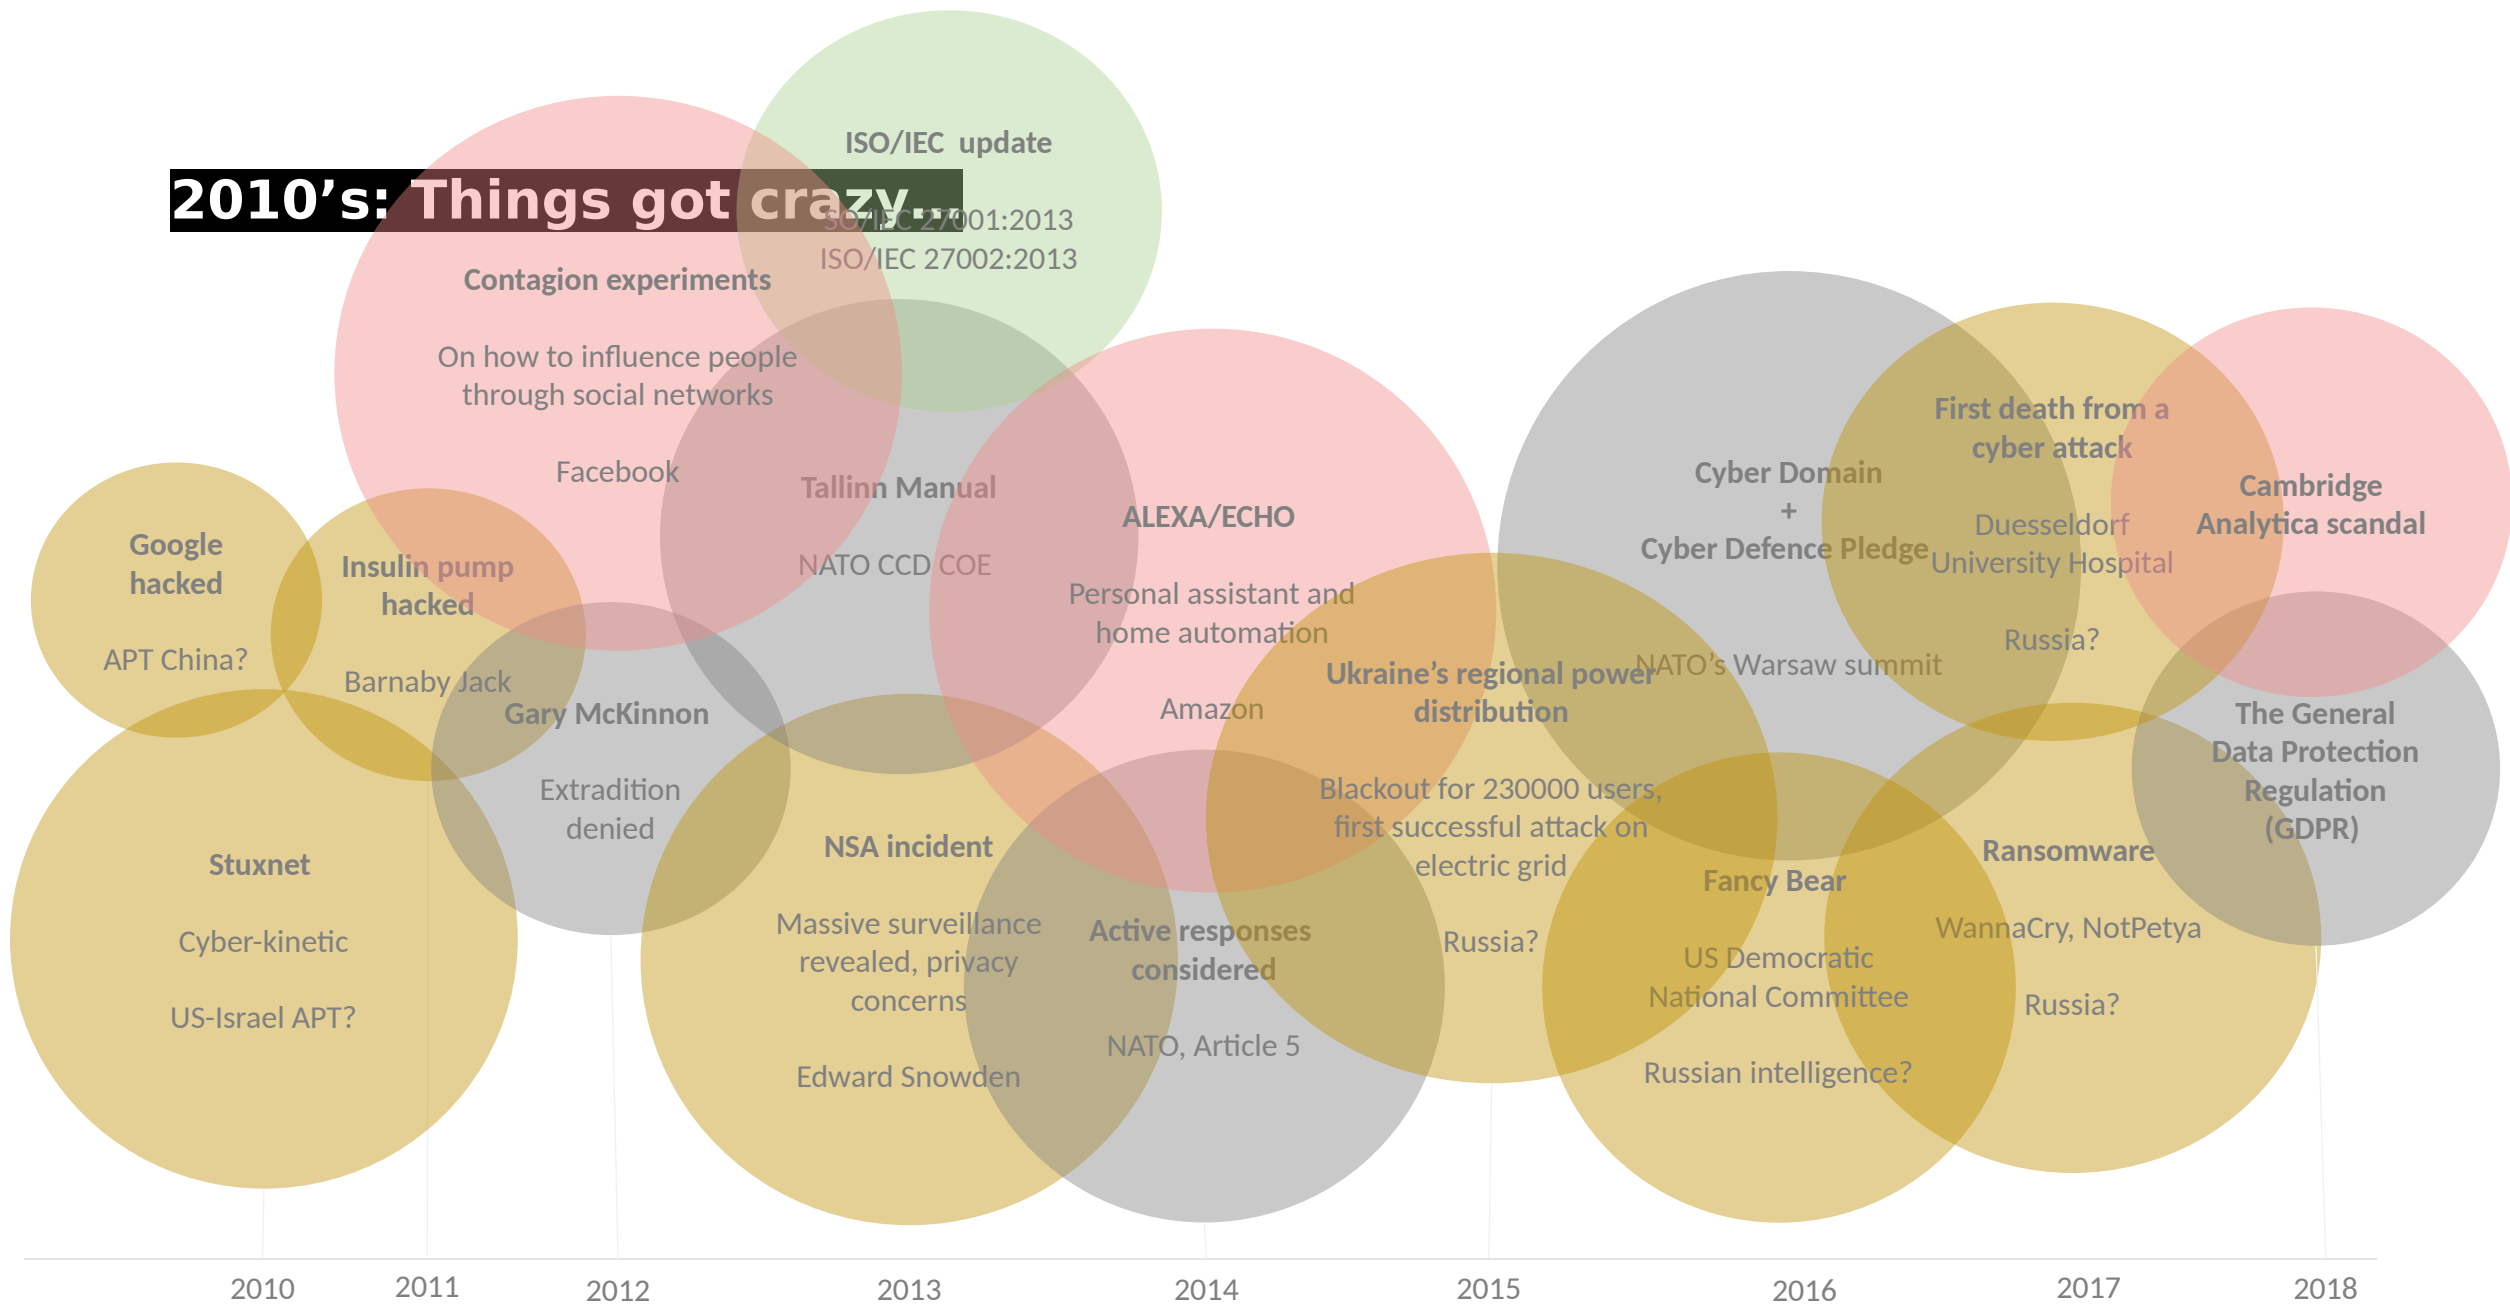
2010’s: Things got crazy…

ISO/IEC update

ISO/IEC 27001:2013
ISO/IEC 27002:2013

Contagion experiments

On how to influence people through social networks

Facebook

Tallinn Manual

NATO CCD COE

ALEXA/ECHO

Personal assistant and home automation

Amazon

Cyber Domain
+
Cyber Defence Pledge

NATO’s Warsaw summit

First death from a cyber attack

Duesseldorf University Hospital

Russia?

Cambridge Analytica scandal

Google hacked

APT China?

Insulin pump hacked

Barnaby Jack

Gary McKinnon

Extradition denied

Ukraine’s regional power distribution

Blackout for 230000 users, first successful attack on electric grid

Russia?

The General Data Protection Regulation (GDPR)

Stuxnet

Cyber-kinetic

US-Israel APT?

NSA incident

Massive surveillance revealed, privacy concerns

Edward Snowden

Active responses considered

NATO, Article 5

Fancy Bear

US Democratic National Committee

Russian intelligence?

Ransomware

WannaCry, NotPetya

Russia?

2010 2011 2012 2013 2014 2015 2016 2017 2018